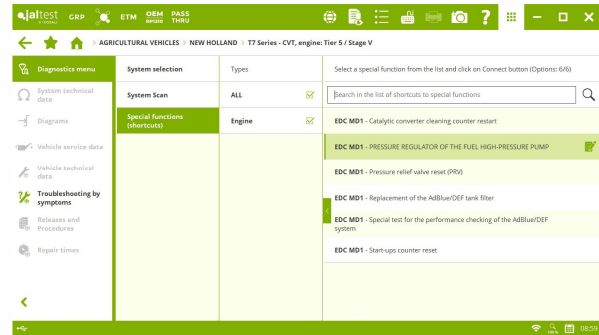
jaltest GRP ETM OEM PASS THRU

AGRICULTURAL VEHICLES > NEW HOLLAND > T7 Series - CVT, engine: Tier 5 / Stage V

Diagnostics menu
System technical data
Diagrams
Vehicle service data
Vehicle technical data
Troubleshooting by symptoms
Releases and Procedures
Repair times

System selection
System Scan
Special functions (shortcuts)

Types
ALL
Engine

Select a special function from the list and click on Connect button (Options: 6/6)

Search in the list of shortcuts to special functions

EDC MD1 - Catalytic converter cleaning counter restart

EDC MD1 - PRESSURE REGULATOR OF THE FUEL HIGH-PRESSURE PUMP

EDC MD1 - Pressure relief valve reset (PRV)

EDC MD1 - Replacement of the AdBlue/DEF tank filter

EDC MD1 - Special test for the performance checking of the AdBlue/DEF system

EDC MD1 - Start-ups counter reset

100% 08:59